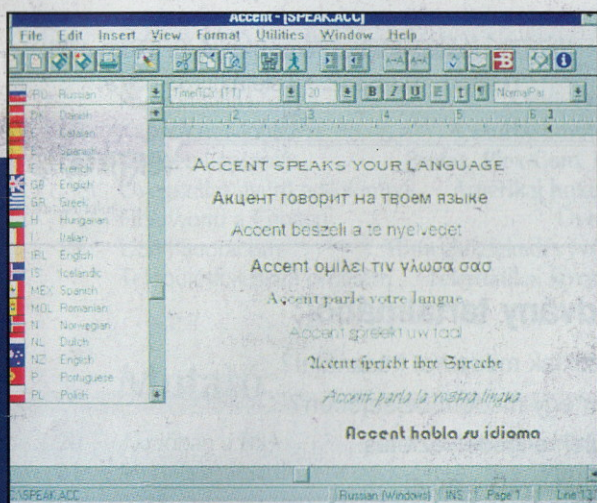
Accent - [SPEAK.ACC]

File Edit Insert View Format Utilities Window Help

RU Russian

TimesSD (TT) 20 B I U NormalPar

DK Danish
E Catalan
E Spanish
F French
GB English
GR Greek
H Hungarian
I Italian
IRL English
IS Icelandic
MEX Spanish
MOL Romanian
N Norwegian
NL Dutch
NZ English
P Portuguese
PL Polish

ACCENT SPEAKS YOUR LANGUAGE

Акцент говорит на твоем языке

Accent beszéli a te nyelvedet

Accent ομιλει τιν γλωσα σας

Accent parle votre langue

Accent spreekt uw taal

Accent spricht ihre Sprache

Accent parla la vostra lingua

Accent habla su idioma

SPEAK.ACC Russian (Windows) INS Page 1 Line 1